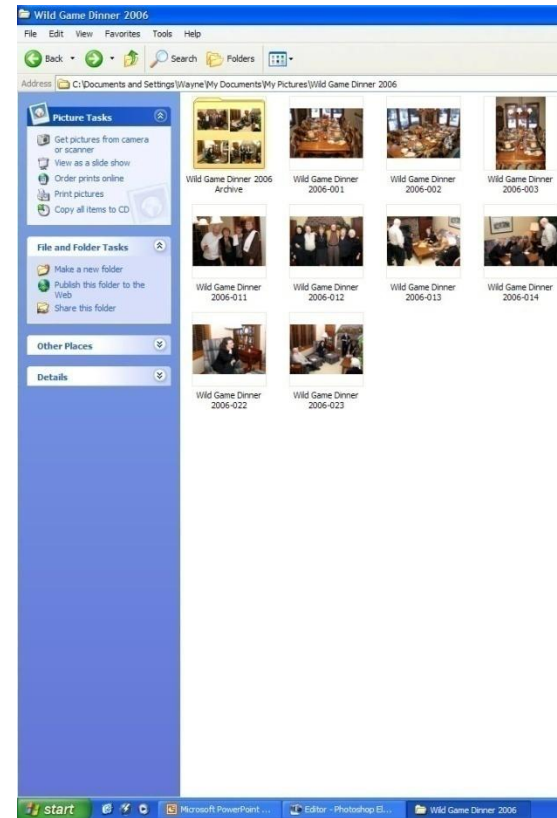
Wild Game Dinner 2006

File Edit View Favorites Tools Help

Back Search Folders

Address C:\Documents and Settings\Wayne\My Documents\My Pictures\Wild Game Dinner 2006

Picture Tasks

Get pictures from camera or scanner
View as a slide show
Order prints online
Print pictures
Copy all items to CD

File and Folder Tasks

Make a new folder
Publish this folder to the Web
Share this folder

Other Places

Details

Wild Game Dinner 2006 Archive

Wild Game Dinner 2006-001

Wild Game Dinner 2006-002

Wild Game Dinner 2006-003

Wild Game Dinner 2006-011

Wild Game Dinner 2006-012

Wild Game Dinner 2006-013

Wild Game Dinner 2006-014

Wild Game Dinner 2006-022

Wild Game Dinner 2006-023

start

Microsoft PowerPoint ...

Editor - Photoshop El...

Wild Game Dinner 2006